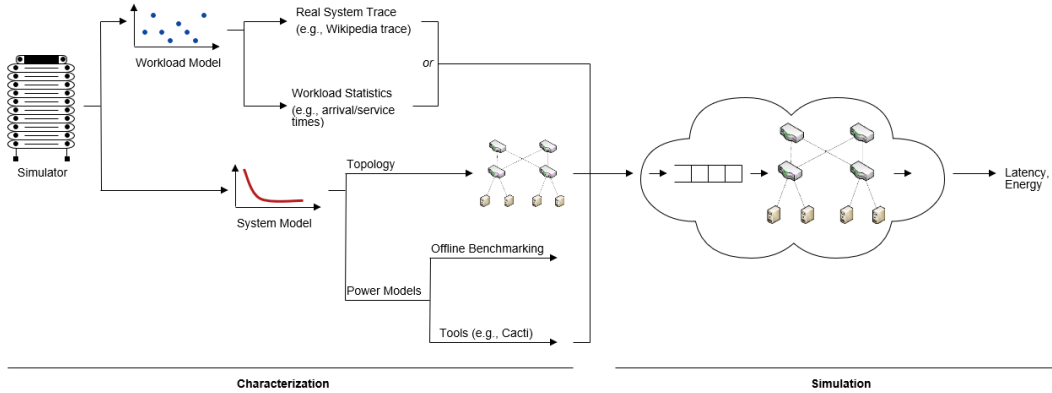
Simulator

Workload Model

Real System Trace (e.g., Wikipedia trace)

or

Workload Statistics (e.g., arrival/service times)

System Model

Topology

Offline Benchmarking

Power Models

Tools (e.g., Cacti)

Latency, Energy

Characterization

Simulation